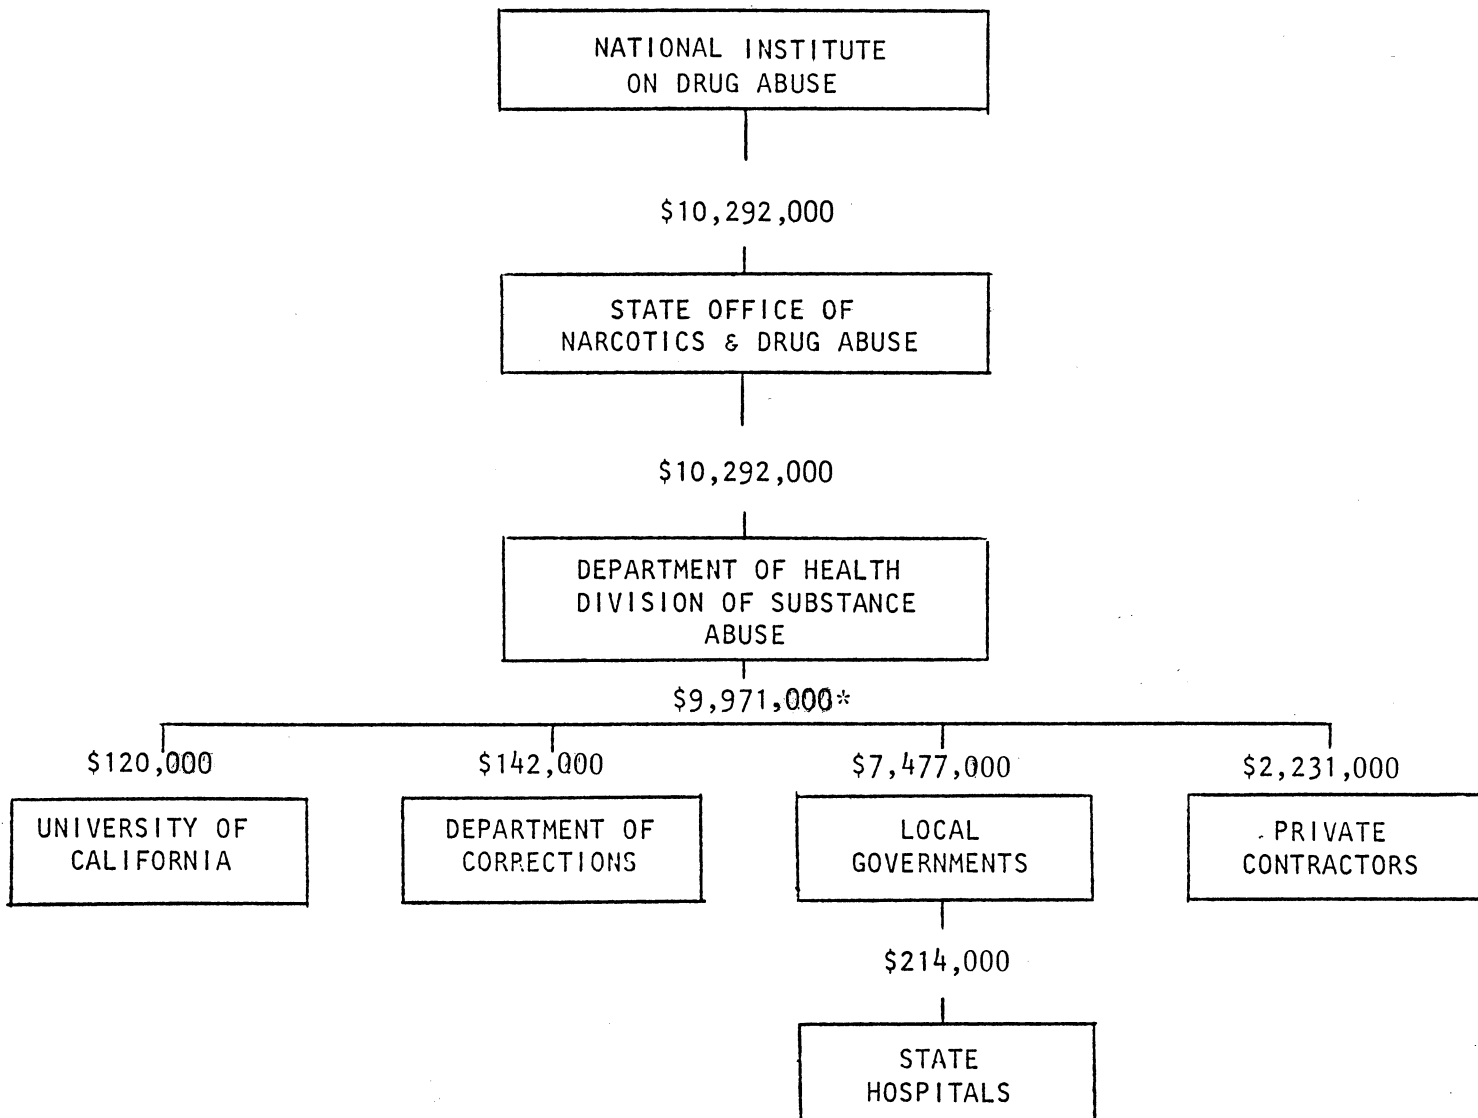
NATIONAL INSTITUTE ON DRUG ABUSE

$10,292,000

STATE OFFICE OF NARCOTICS & DRUG ABUSE

$10,292,000

DEPARTMENT OF HEALTH DIVISION OF SUBSTANCE ABUSE

$9,971,000*

$120,000

UNIVERSITY OF CALIFORNIA

$142,000

DEPARTMENT OF CORRECTIONS

$7,477,000

LOCAL GOVERNMENTS

$214,000

STATE HOSPITALS

$2,231,000

PRIVATE CONTRACTORS